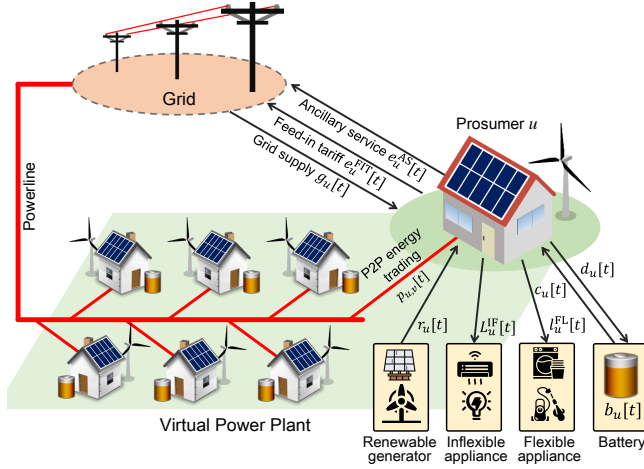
Grid

Ancillary service $e_u^{\mathrm{AS}}[t]$

Feed-in tariff $e_u^{\mathrm{FIT}}[t]$

Grid supply $g_u[t]$

Prosumer $u$

Powerline

P2P energy trading

$p_{u,v}[t]$

$r_u[t]$

$L_u^{\mathrm{IF}}[t]$

$c_u[t]$

$l_u^{\mathrm{FL}}[t]$

$d_u[t]$

$b_u[t]$

Virtual Power Plant

Renewable generator

Inflexible appliance

Flexible appliance

Battery